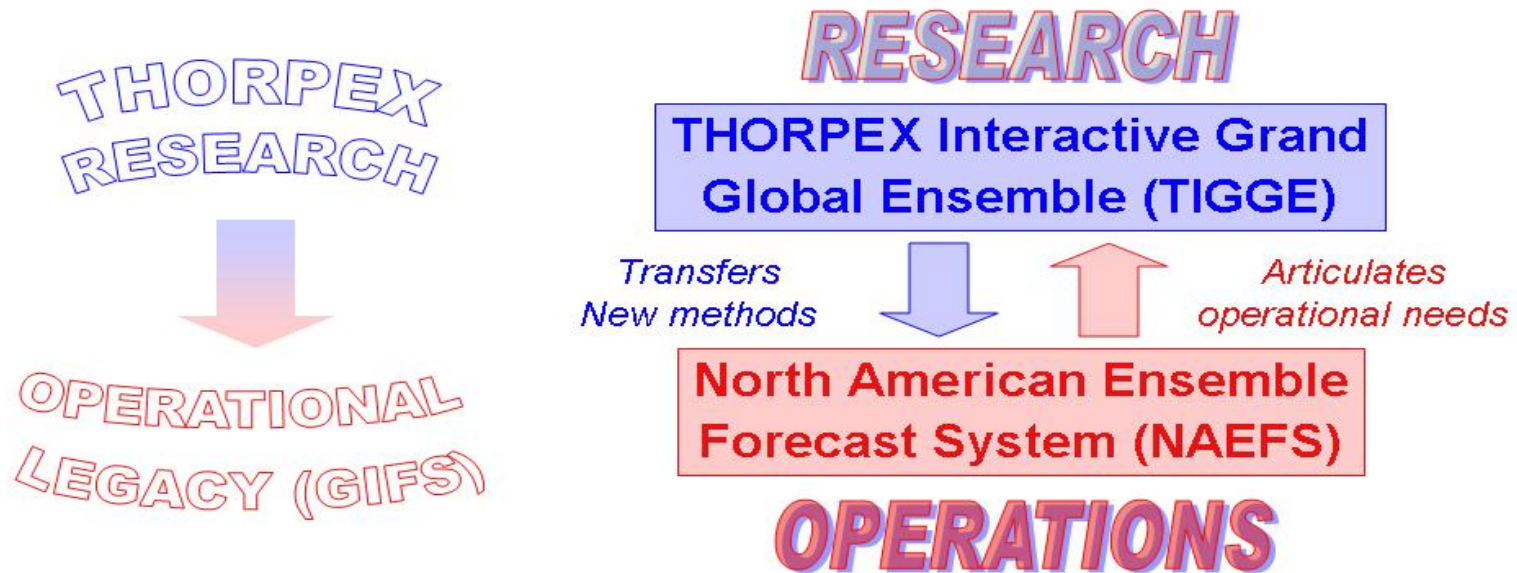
THORPEX RESEARCH

OPERATIONAL LEGACY (GIFS)

RESEARCH

THORPEX Interactive Grand Global Ensemble (TIGGE)

Transfers New methods

Articulates operational needs

North American Ensemble Forecast System (NAEFS)

OPERATIONS